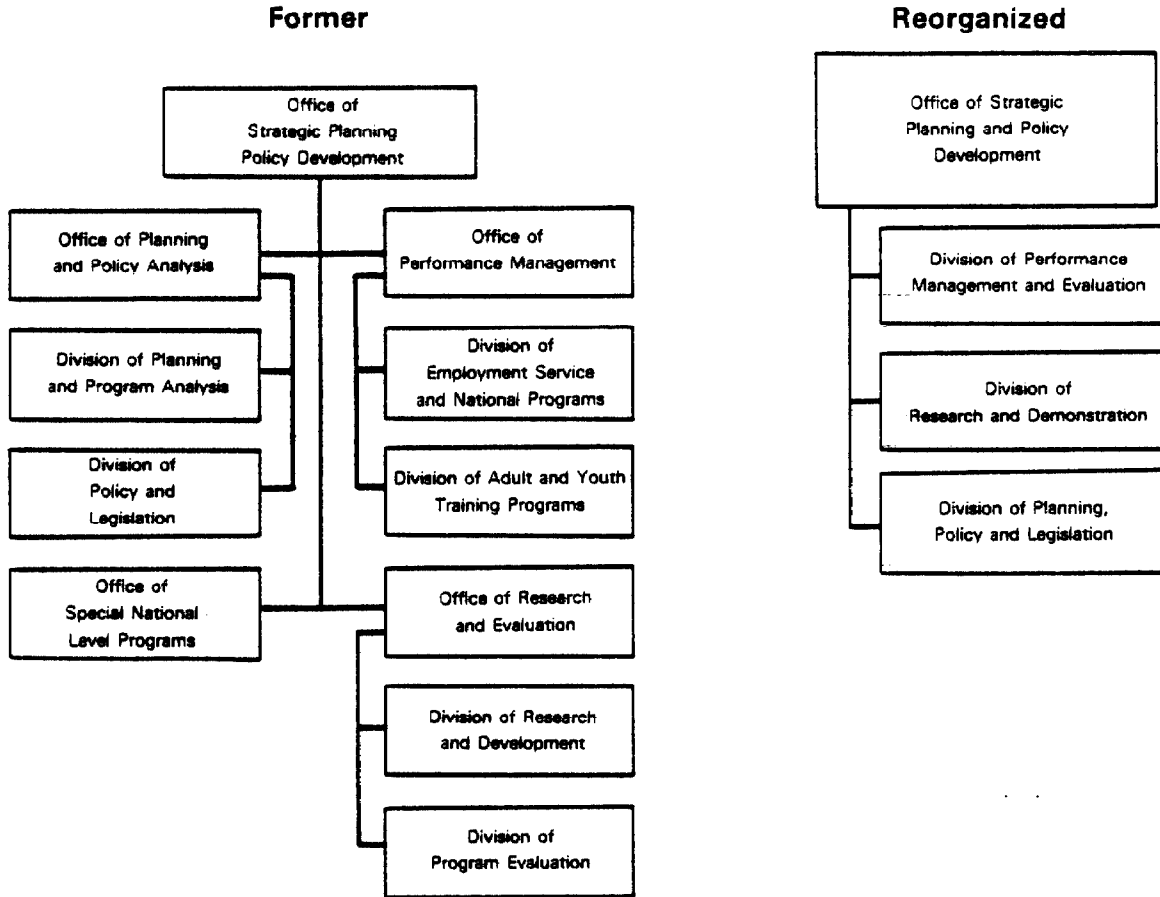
Former

Office of Strategic Planning Policy Development

Office of Planning and Policy Analysis

Office of Performance Management

Division of Planning and Program Analysis

Division of Employment Service and National Programs

Division of Policy and Legislation

Division of Adult and Youth Training Programs

Office of Special National Level Programs

Office of Research and Evaluation

Division of Research and Development

Division of Program Evaluation

Reorganized

Office of Strategic Planning and Policy Development

Division of Performance Management and Evaluation

Division of Research and Demonstration

Division of Planning, Policy and Legislation